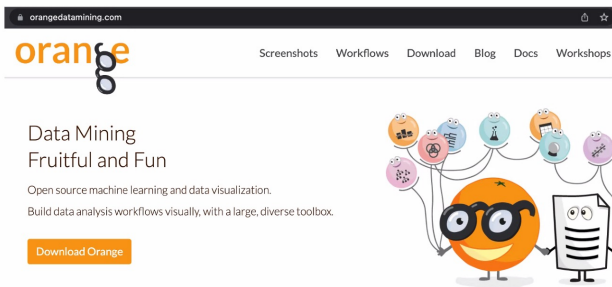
orangedatamining.com

orange

Screenshots Workflows Download Blog Docs Workshops

Data Mining
Fruitful and Fun

Open source machine learning and data visualization.

Build data analysis workflows visually, with a large, diverse toolbox.

Download Orange